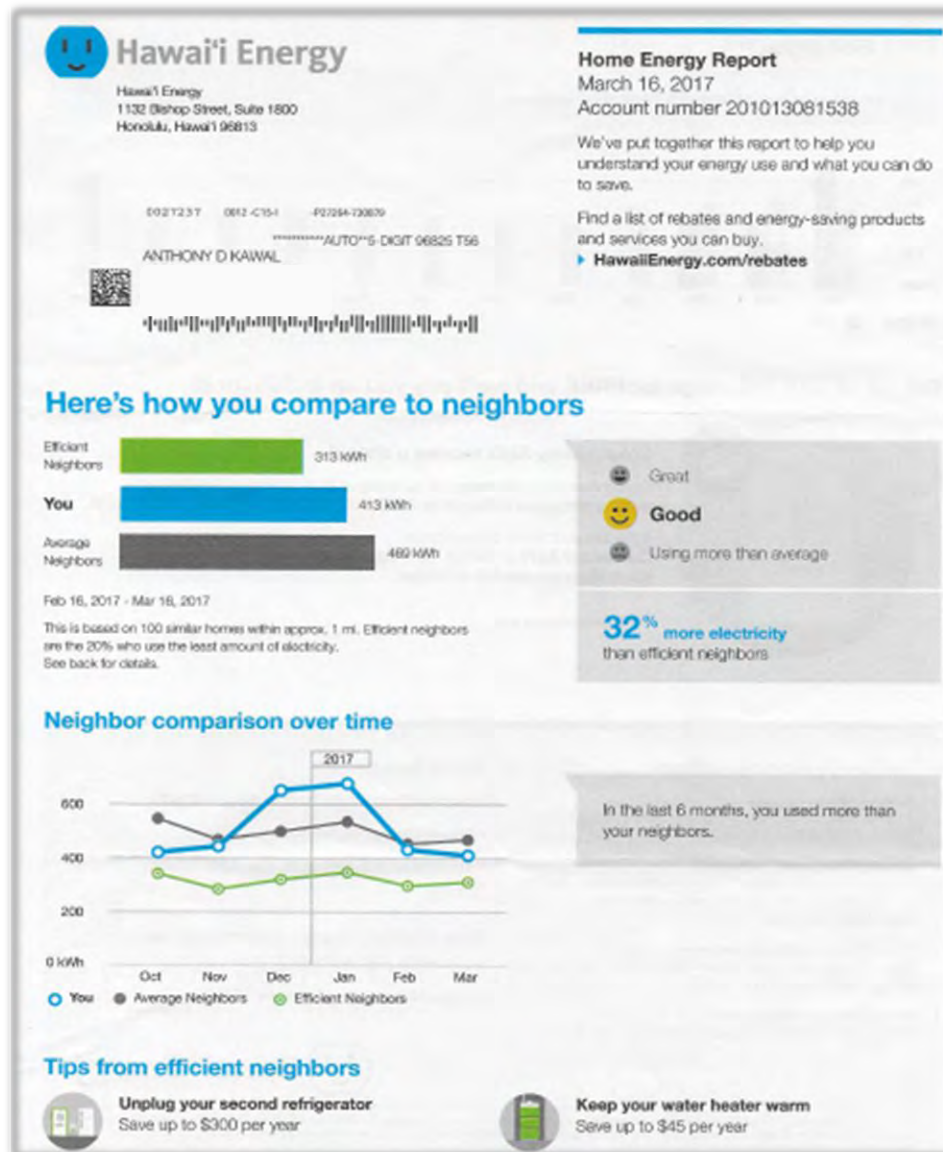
Hawai'i Energy

Hawai'i Energy
1132 Bishop Street, Suite 1800
Honolulu, Hawai'i 96813

0027237 0012-C15-I -P27264-730879
**********AUTO**5-DIGIT 96825 T56
ANTHONY D KAWAL

Home Energy Report
March 16, 2017
Account number 201013081538

We've put together this report to help you understand your energy use and what you can do to save.

Find a list of rebates and energy-saving products and services you can buy.
▸ HawaiiEnergy.com/rebates

Here's how you compare to neighbors

| | |
|---|---|
| Efficient Neighbors | 313 kWh |
| You | 413 kWh |
| Average Neighbors | 469 kWh |

Feb 16, 2017 - Mar 16, 2017

This is based on 100 similar homes within approx. 1 mi. Efficient neighbors are the 20% who use the least amount of electricity. See back for details.

Great
Good
Using more than average

32% more electricity than efficient neighbors

Neighbor comparison over time

2017
600
400
200
0 kWh
Oct Nov Dec Jan Feb Mar
You Average Neighbors Efficient Neighbors

In the last 6 months, you used more than your neighbors.

Tips from efficient neighbors

Unplug your second refrigerator
Save up to $300 per year

Keep your water heater warm
Save up to $45 per year